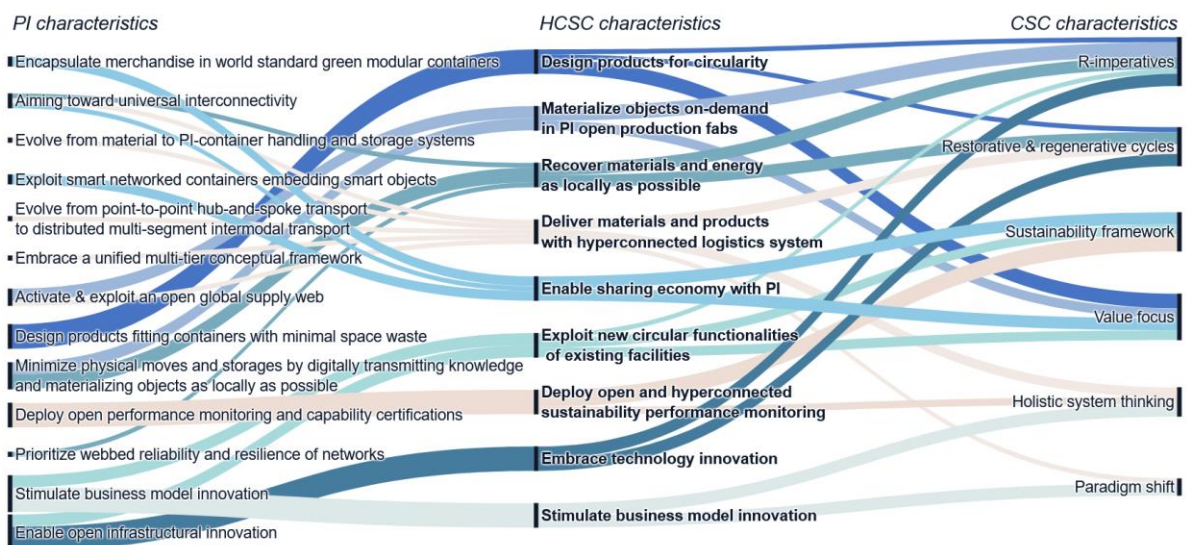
PI characteristics

Encapsulate merchandise in world standard green modular containers

Aiming toward universal interconnectivity

Evolve from material to PI-container handling and storage systems

Exploit smart networked containers embedding smart objects

Evolve from point-to-point hub-and-spoke transport to distributed multi-segment intermodal transport

Embrace a unified multi-tier conceptual framework

Activate & exploit an open global supply web

Design products fitting containers with minimal space waste

Minimize physical moves and storages by digitally transmitting knowledge and materializing objects as locally as possible

Deploy open performance monitoring and capability certifications

Prioritize webbed reliability and resilience of networks

Stimulate business model innovation

Enable open infrastructural innovation

HCSC characteristics

Design products for circularity

Materialize objects on-demand in PI open production fabs

Recover materials and energy as locally as possible

Deliver materials and products with hyperconnected logistics system

Enable sharing economy with PI

Exploit new circular functionalities of existing facilities

Deploy open and hyperconnected sustainability performance monitoring

Embrace technology innovation

Stimulate business model innovation

CSC characteristics

R-imperatives

Restorative & regenerative cycles

Sustainability framework

Value focus

Holistic system thinking

Paradigm shift